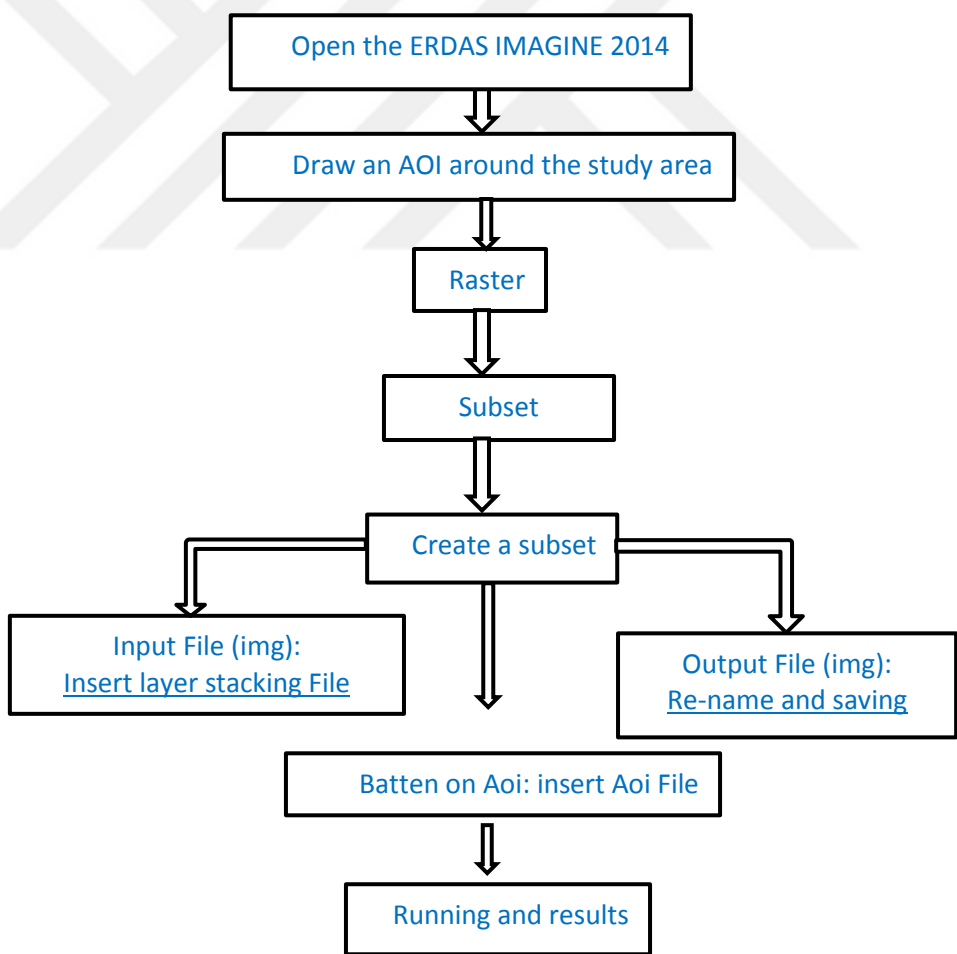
Open the ERDAS IMAGINE 2014

Draw an AOI around the study area

Raster

Subset

Create a subset

Input File (img):
Insert layer stacking File

Output File (img):
Re-name and saving

Batten on Aoi: insert Aoi File

Running and results